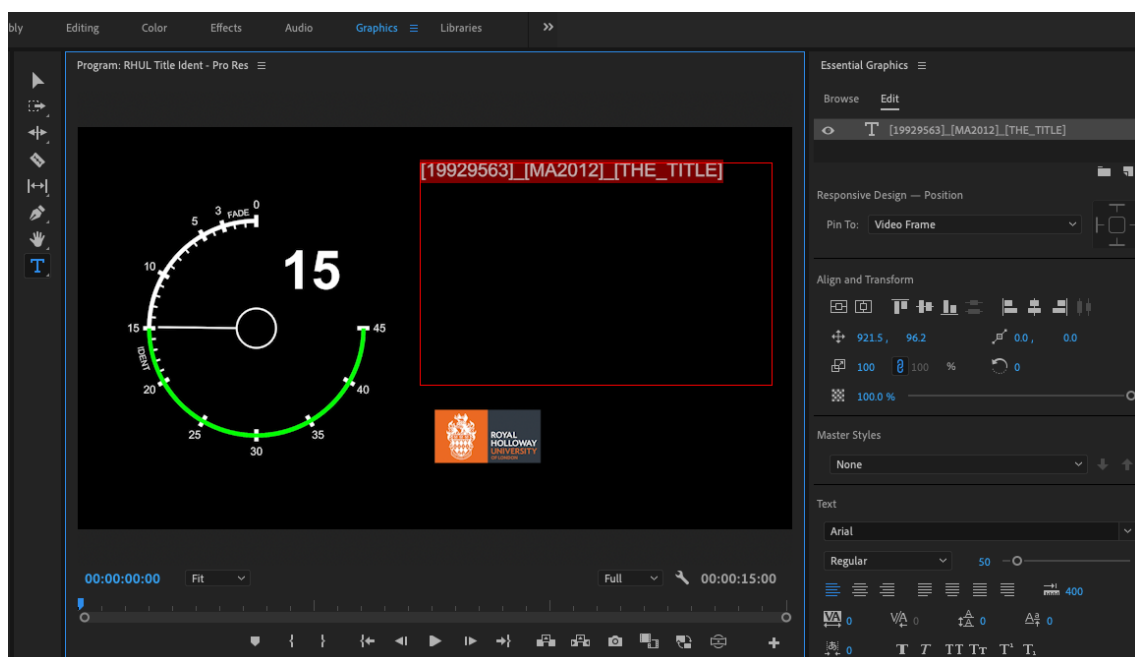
bly Editing Color Effects Audio Graphics ≡ Libraries »

Program: RHUL Title Ident - Pro Res ≡

[19929563]_[MA2012]_[THE_TITLE]

0 FADE 3 5 10 15 IDENT 20 25 30 35 40 45

15

ROYAL HOLLOWAY UNIVERSITY OF LONDON

00:00:00:00 Fit Full 00:00:15:00

Essential Graphics ≡

Browse Edit

[19929563]_[MA2012]_[THE_TITLE]

Responsive Design — Position

Pin To: Video Frame

Align and Transform

921.5, 96.2 0.0, 0.0

100 100 % 0

100.0 %

Master Styles

None

Text

Arial

Regular 50

400

0 0 0 0